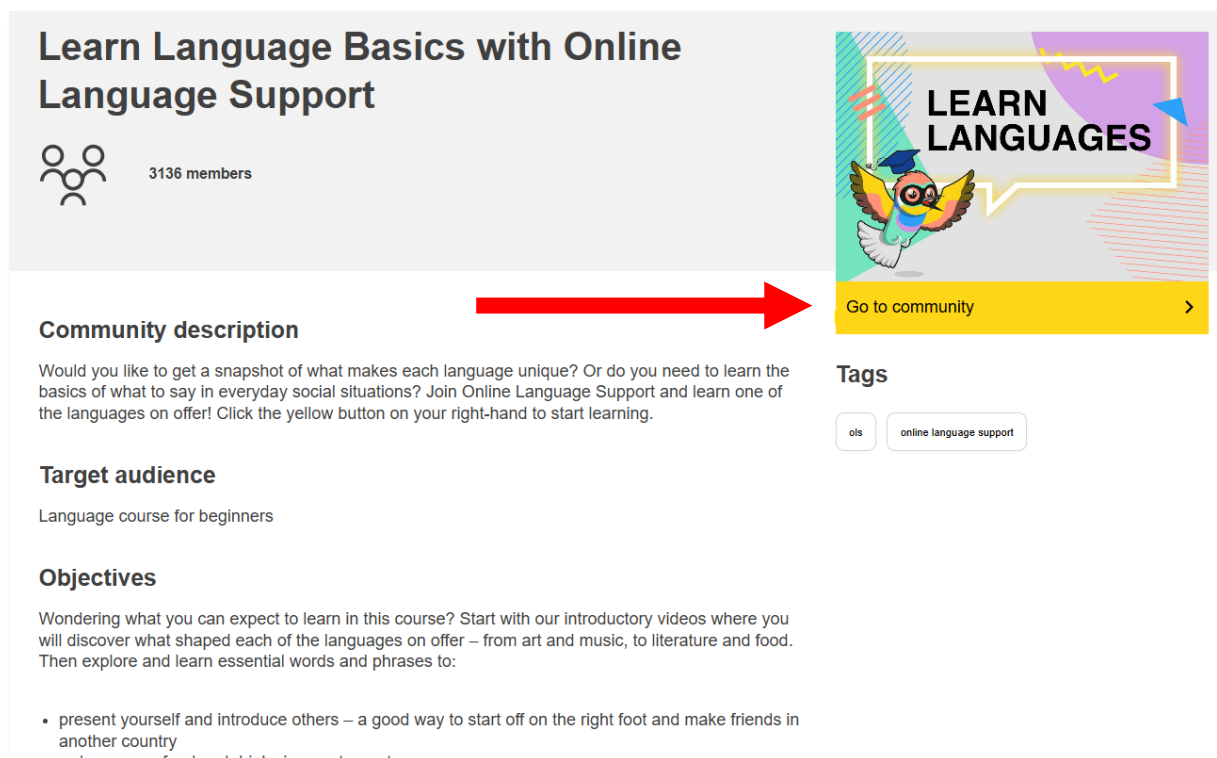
Learn Language Basics with Online Language Support

3136 members

LEARN LANGUAGES

Go to community

Community description

Would you like to get a snapshot of what makes each language unique? Or do you need to learn the basics of what to say in everyday social situations? Join Online Language Support and learn one of the languages on offer! Click the yellow button on your right-hand to start learning.

Target audience

Language course for beginners

Objectives

Wondering what you can expect to learn in this course? Start with our introductory videos where you will discover what shaped each of the languages on offer – from art and music, to literature and food. Then explore and learn essential words and phrases to:

- present yourself and introduce others – a good way to start off on the right foot and make friends in another country
- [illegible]

Tags

ols

online language support